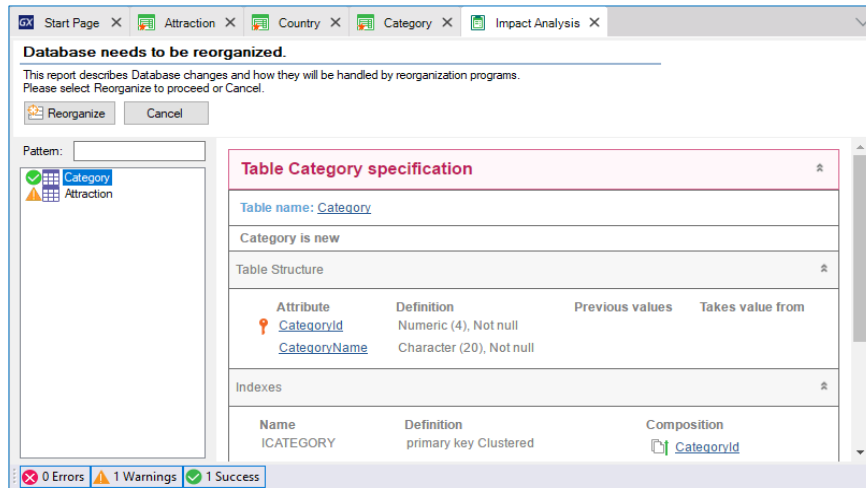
GX Start Page ✕ Attraction ✕ Country ✕ Category ✕ Impact Analysis ✕

Database needs to be reorganized.

This report describes Database changes and how they will be handled by reorganization programs.
Please select Reorganize to proceed or Cancel.

Reorganize Cancel

Pattern:

Category
Attraction

Table Category specification

Table name: Category

Category is new

Table Structure

| Attribute | Definition | Previous values | Takes value from |
|---|---|---|---|
| CategoryId | Numeric (4), Not null | | |
| CategoryName | Character (20), Not null | | |

Indexes

| Name | Definition | Composition |
|---|---|---|
| ICATEGORY | primary key Clustered | CategoryId |

0 Errors 1 Warnings 1 Success